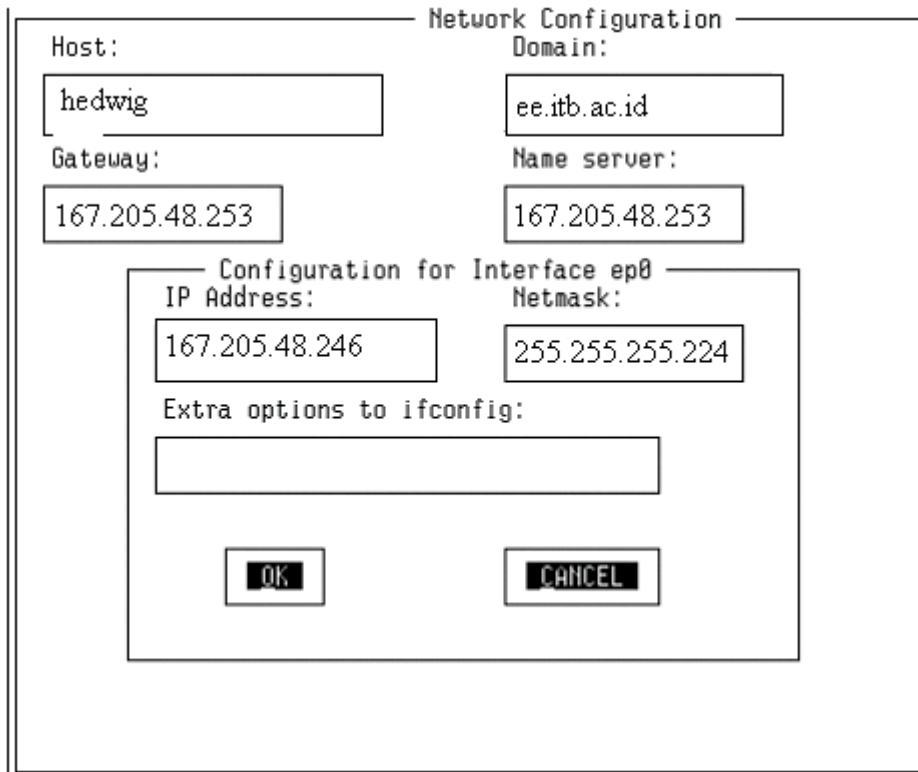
Network Configuration

Host:

hedwig

Domain:

ee.itb.ac.id

Gateway:

167.205.48.253

Name server:

167.205.48.253

Configuration for Interface ep0

IP Address:

167.205.48.246

Netmask:

255.255.255.224

Extra options to ifconfig:

OK

CANCEL